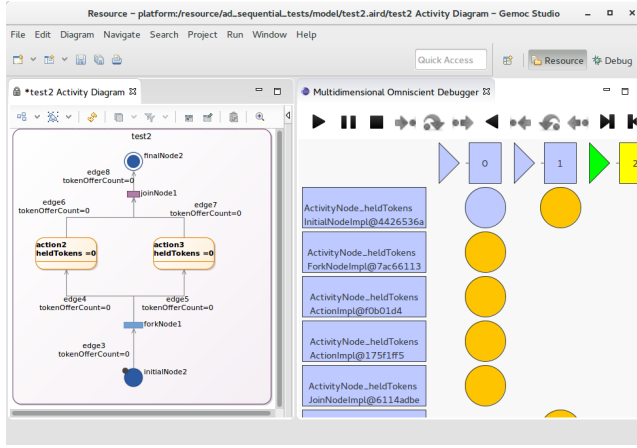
Resource – platform:/resource/ad_sequential_tests/model/test2.aird/test2 Activity Diagram – Gemoc Studio

File Edit Diagram Navigate Search Project Run Window Help

Quick Access

Resource Debug

*test2 Activity Diagram

Multidimensional Omniscient Debugger

test2

finalNode2

edge8
tokenOfferCount=0

joinNode1

edge6
tokenOfferCount=0

edge7
tokenOfferCount=0

action2
heldTokens =0

action3
heldTokens =0

edge4
tokenOfferCount=0

edge5
tokenOfferCount=0

forkNode1

edge3
tokenOfferCount=0

initialNode2

0

1

2

ActivityNode_heldTokens
InitialNodeImpl@4426536a

ActivityNode_heldTokens
ForkNodeImpl@7ac66113

ActivityNode_heldTokens
ActionImpl@f0b01d4

ActivityNode_heldTokens
ActionImpl@175f1ff5

ActivityNode_heldTokens
JoinNodeImpl@6114adbe